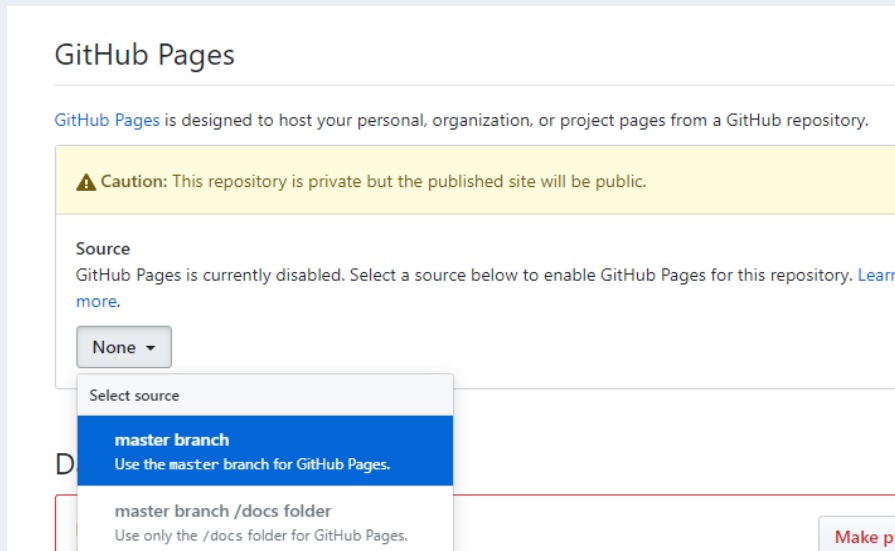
GitHub Pages

GitHub Pages is designed to host your personal, organization, or project pages from a GitHub repository.

Caution: This repository is private but the published site will be public.

Source

GitHub Pages is currently disabled. Select a source below to enable GitHub Pages for this repository. Learn more.

None

Select source

master branch
Use the master branch for GitHub Pages.

master branch /docs folder
Use only the /docs folder for GitHub Pages.

D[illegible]

Make p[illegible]